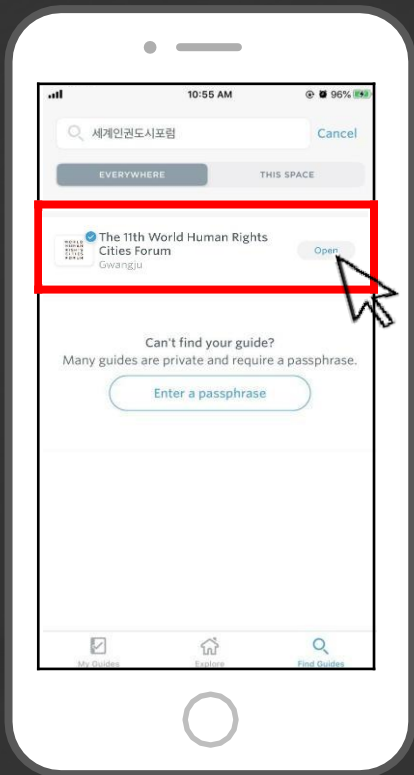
10:55 AM
96%

세계인권도시포럼

Cancel

EVERYWHERE

THIS SPACE

WORLD HUMAN RIGHTS CITIES FORUM

The 11th World Human Rights Cities Forum
Gwangju

Open

Can't find your guide?
Many guides are private and require a passphrase.

Enter a passphrase

My Guides

Explore

Find Guides